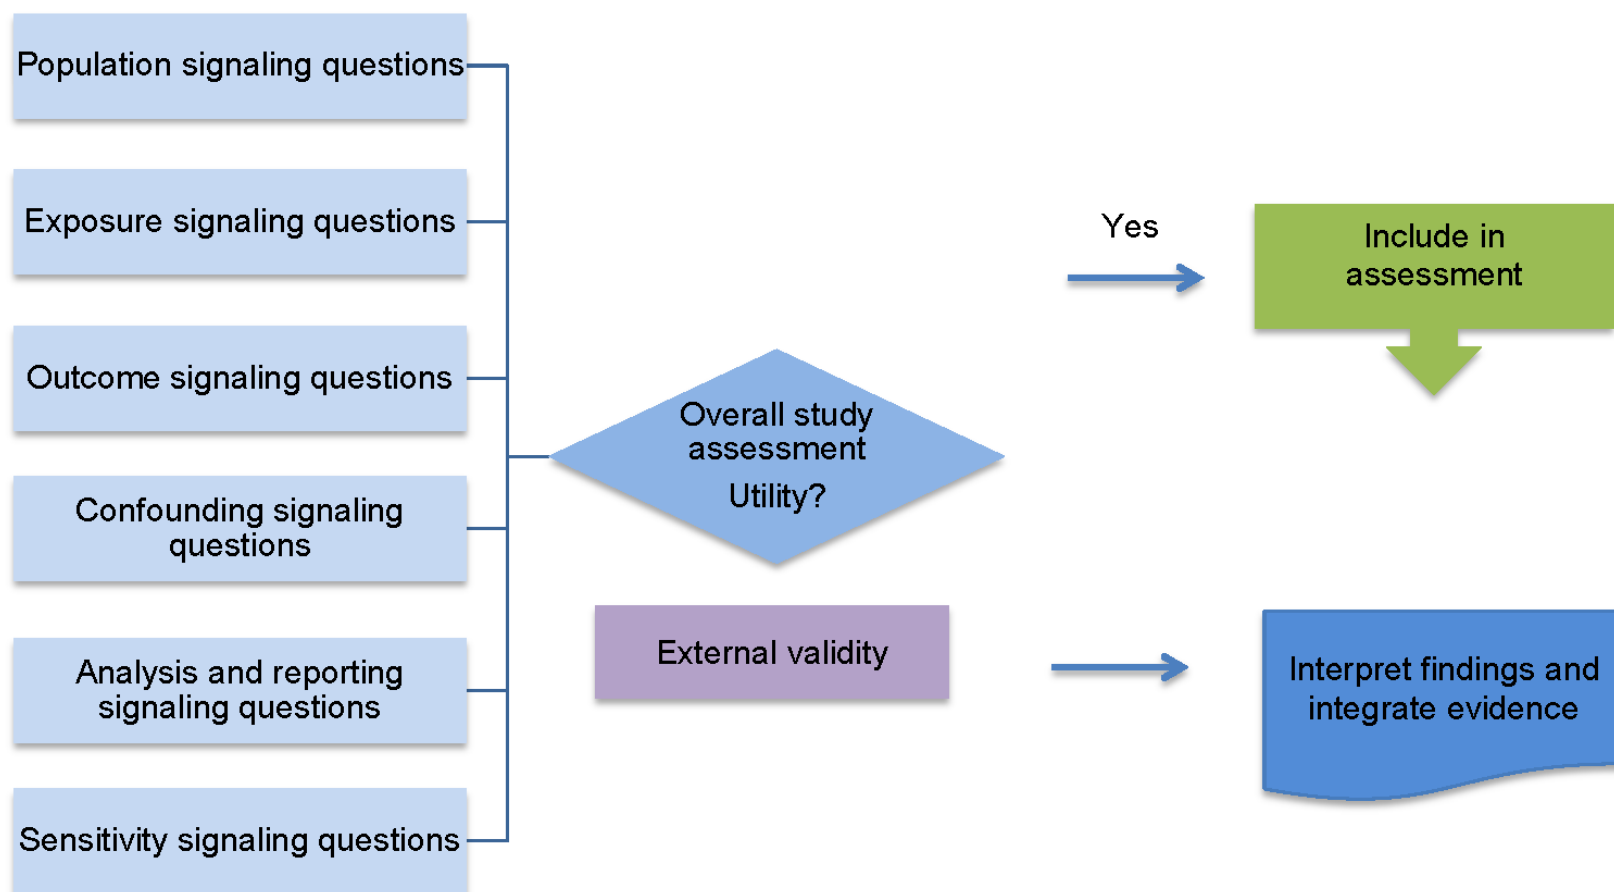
Population signaling questions

Exposure signaling questions

Outcome signaling questions

Confounding signaling questions

Analysis and reporting signaling questions

Sensitivity signaling questions

Overall study assessment
Utility?

External validity

Yes

Include in assessment

Interpret findings and integrate evidence